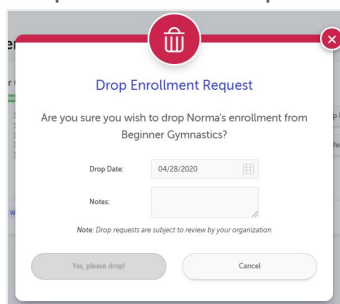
Drop Enrollment Request

Are you sure you wish to drop Norma's enrollment from Beginner Gymnastics?

Drop Date: 04/28/2020

Notes:

Note: Drop requests are subject to review by your organization

Yes, please drop!

Cancel